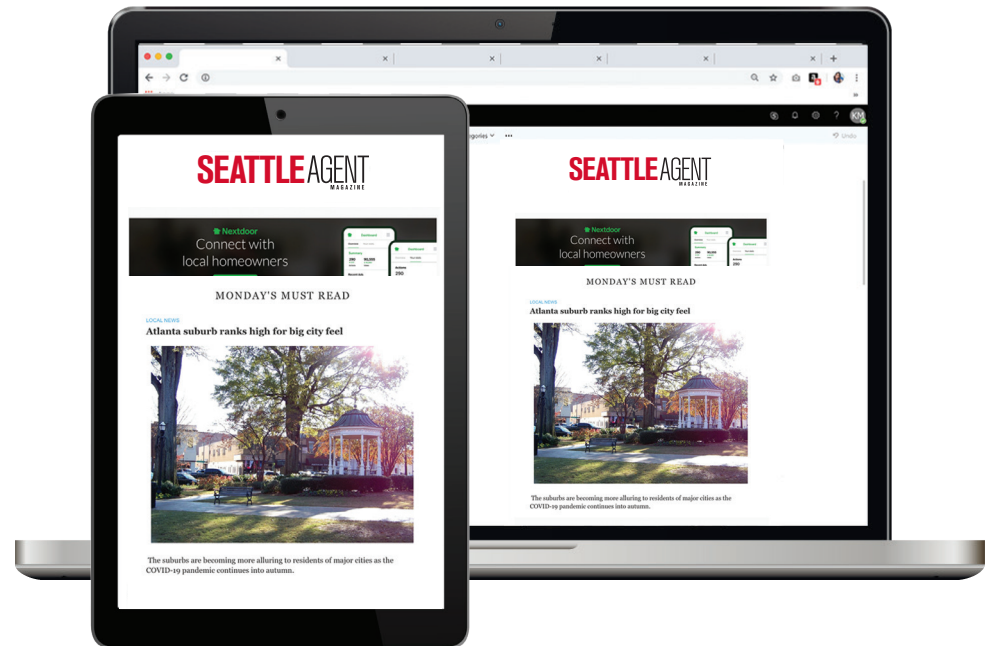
SEATTLE AGENT
MAGAZINE

Nextdoor
Connect with
local homeowners

MONDAY'S MUST READ

LOCAL NEWS
Atlanta suburb ranks high for big city feel

The suburbs are becoming more alluring to residents of major cities as the COVID-19 pandemic continues into autumn.

SEATTLE AGENT
MAGAZINE

Nextdoor
Connect with
local homeowners

MONDAY'S MUST READ

LOCAL NEWS
Atlanta suburb ranks high for big city feel

The suburbs are becoming more alluring to residents of major cities as the COVID-19 pandemic continues into autumn.